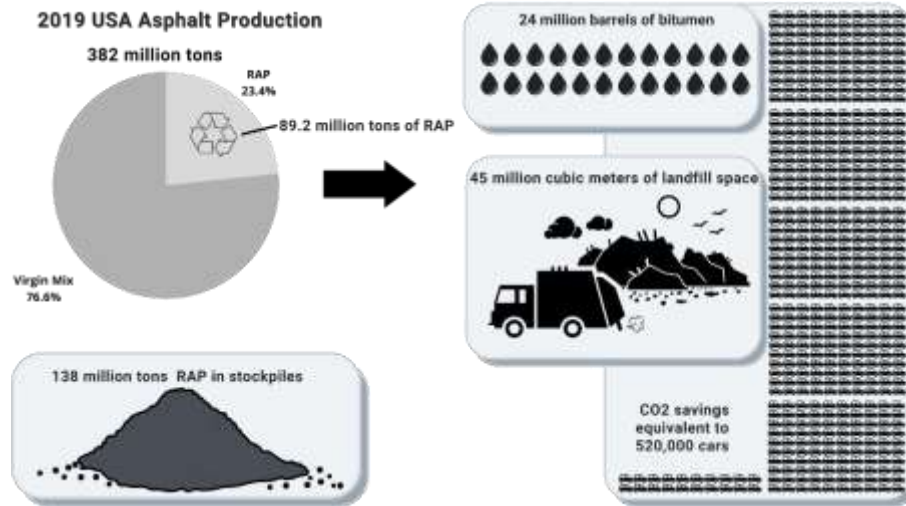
2019 USA Asphalt Production

382 million tons

RAP
23.4%

89.2 million tons of RAP

Virgin Mix
76.6%

138 million tons RAP in stockpiles

24 million barrels of bitumen

45 million cubic meters of landfill space

CO2 savings equivalent to 520,000 cars